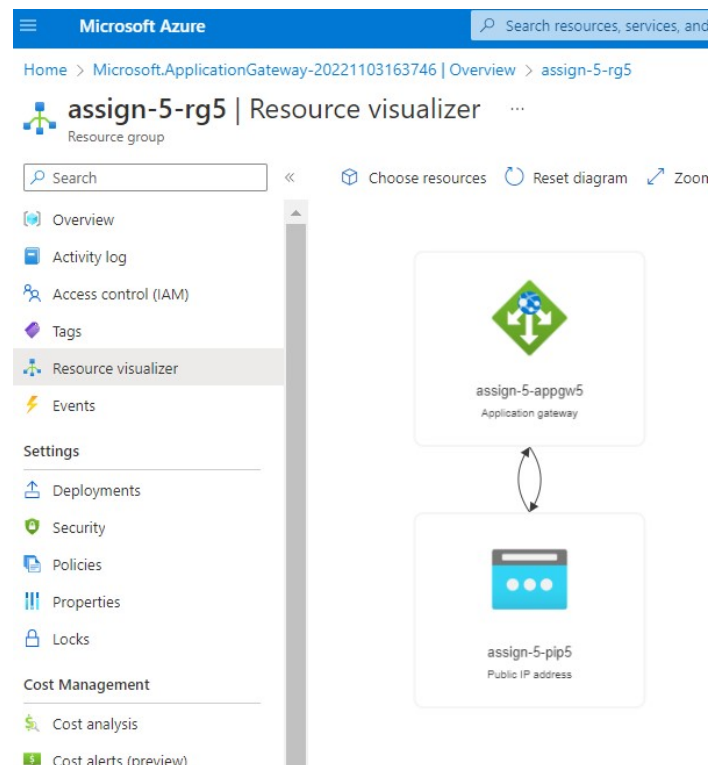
Microsoft Azure

Search resources, services, and

Home > Microsoft.ApplicationGateway-20221103163746 | Overview > assign-5-rg5

assign-5-rg5 | Resource visualizer ...

Resource group

Search

«

Choose resources Reset diagram Zoon

Overview

Activity log

Access control (IAM)

Tags

Resource visualizer

Events

Settings

Deployments

Security

Policies

Properties

Locks

Cost Management

Cost analysis

Cost alerts (preview)

assign-5-appgw5

Application gateway

assign-5-pip5

Public IP address